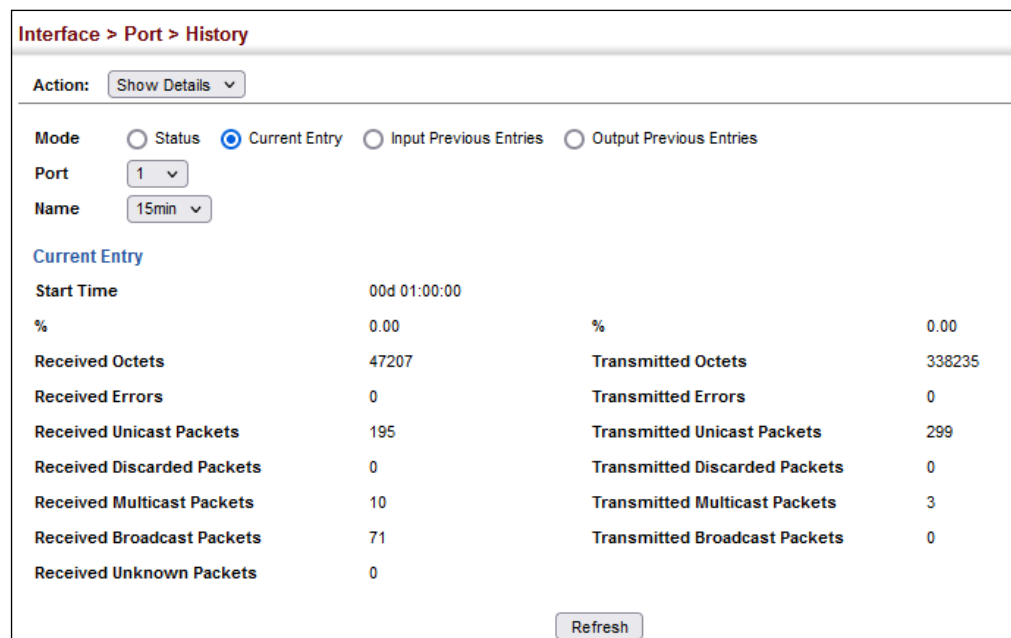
Interface > Port > History

Action: Show Details

Mode Status Current Entry Input Previous Entries Output Previous Entries
Port 1
Name 15min

Current Entry

| | | | |
|---|---|---|---|
| Start Time | 00d 01:00:00 | | |
| % | 0.00 | % | 0.00 |
| Received Octets | 47207 | Transmitted Octets | 338235 |
| Received Errors | 0 | Transmitted Errors | 0 |
| Received Unicast Packets | 195 | Transmitted Unicast Packets | 299 |
| Received Discarded Packets | 0 | Transmitted Discarded Packets | 0 |
| Received Multicast Packets | 10 | Transmitted Multicast Packets | 3 |
| Received Broadcast Packets | 71 | Transmitted Broadcast Packets | 0 |
| Received Unknown Packets | 0 | | |

Refresh